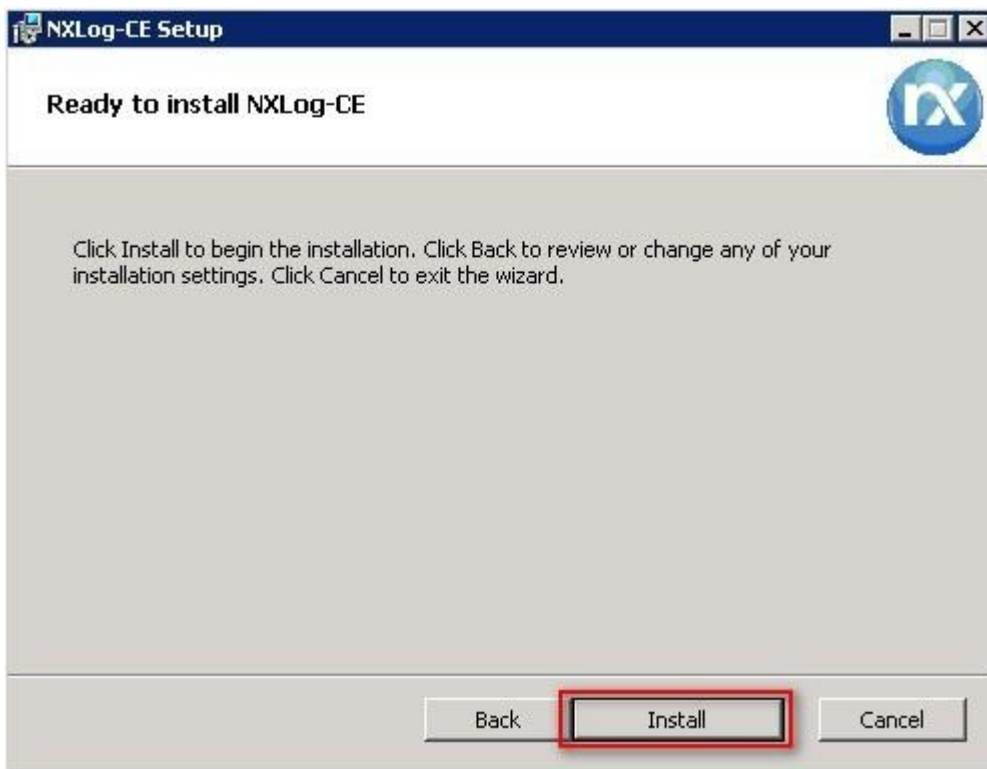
NXLog-CE Setup

Ready to install NXLog-CE

nx

Click Install to begin the installation. Click Back to review or change any of your installation settings. Click Cancel to exit the wizard.

Back
Install
Cancel